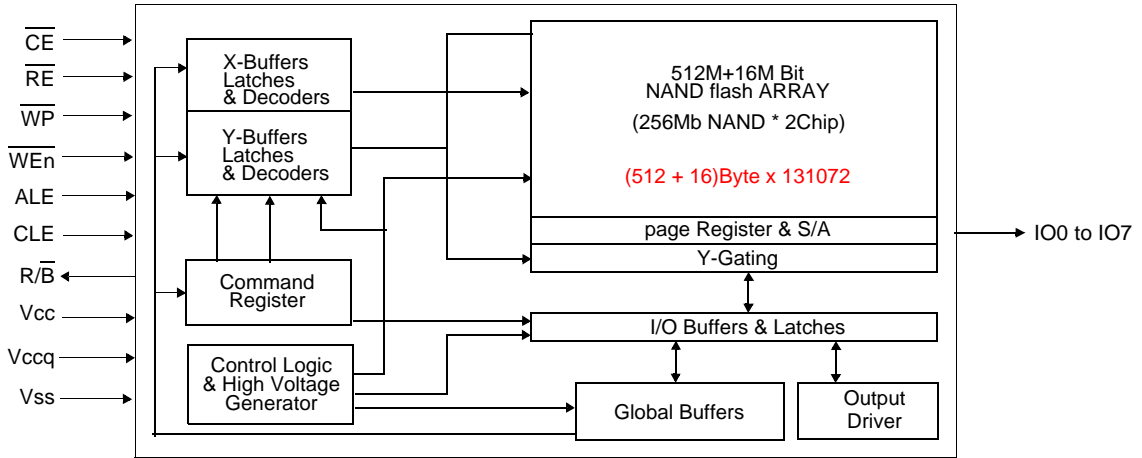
$\overline{CE}$
$\overline{RE}$
$\overline{WP}$
$\overline{WEn}$
ALE
CLE
$R/\overline{B}$
Vcc
Vccq
Vss

X-Buffers Latches & Decoders

Y-Buffers Latches & Decoders

Command Register

Control Logic & High Voltage Generator

512M+16M Bit NAND flash ARRAY

(256Mb NAND * 2Chip)

(512 + 16)Byte x 131072

page Register & S/A

Y-Gating

IO0 to IO7

I/O Buffers & Latches

Global Buffers

Output Driver